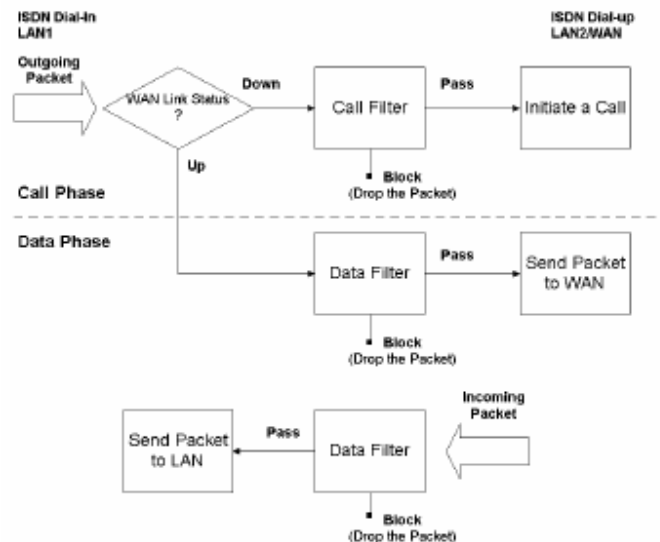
ISDN Dial-In
LAN1

ISDN Dial-up
LAN2/WAN

Outgoing Packet

WAN Link Status ?

Down

Call Filter

Pass

Initiate a Call

Up

Block
(Drop the Packet)

Call Phase

Data Phase

Data Filter

Pass

Send Packet to WAN

Block
(Drop the Packet)

Incoming Packet

Send Packet to LAN

Pass

Data Filter

Block
(Drop the Packet)